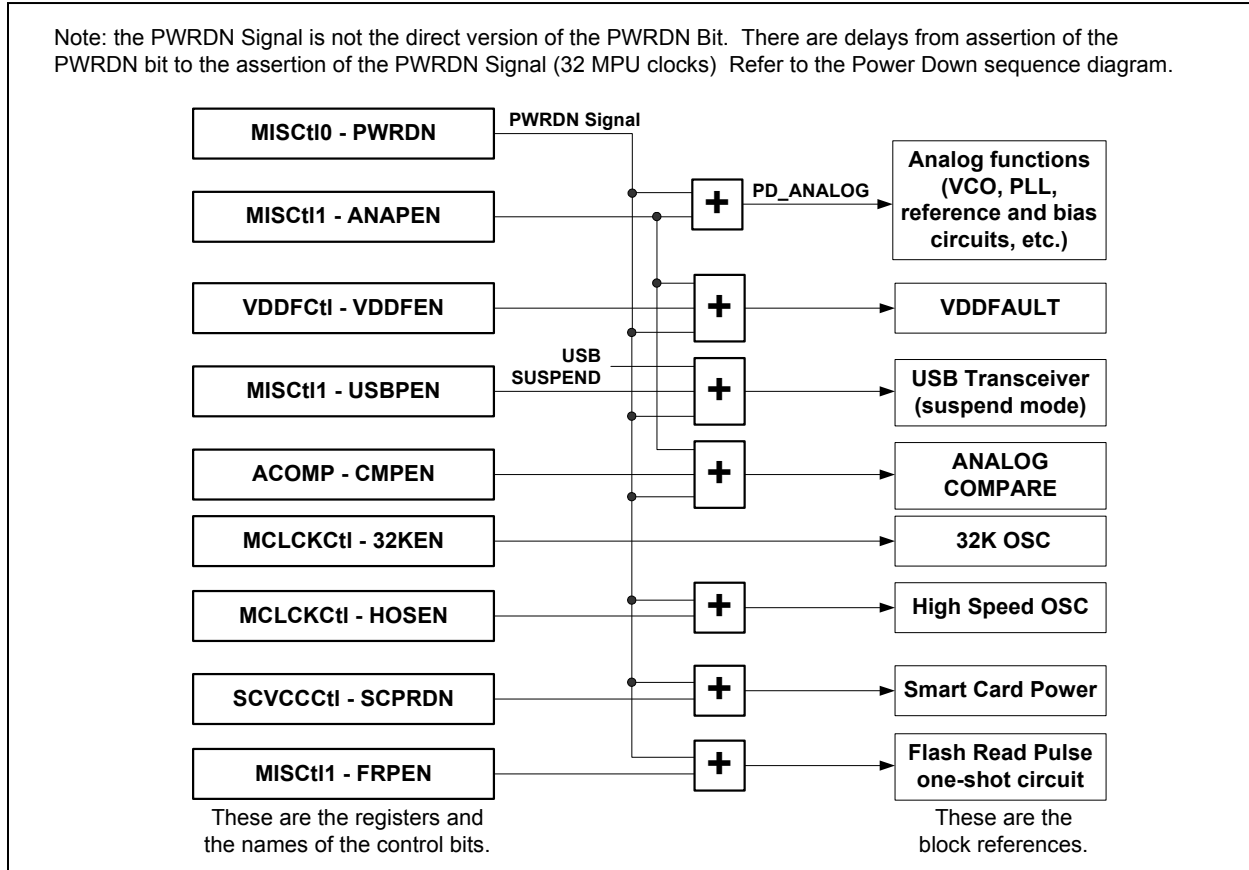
Note: the PWRDN Signal is not the direct version of the PWRDN Bit. There are delays from assertion of the PWRDN bit to the assertion of the PWRDN Signal (32 MPU clocks) Refer to the Power Down sequence diagram.

MISCtl0 - PWRDN

PWRDN Signal

MISCtl1 - ANAPEN

+

PD_ANALOG

Analog functions (VCO, PLL, reference and bias circuits, etc.)

VDDFCtl - VDDFEN

+

VDDFAULT

USB SUSPEND

MISCtl1 - USBPEN

+

USB Transceiver (suspend mode)

ACOMP - CMPEN

+

ANALOG COMPARE

MCLCKCtl - 32KEN

32K OSC

MCLCKCtl - HOSEN

+

High Speed OSC

SCVCCCtl - SCPRDN

+

Smart Card Power

MISCtl1 - FRPEN

+

Flash Read Pulse one-shot circuit

These are the registers and the names of the control bits.

These are the block references.